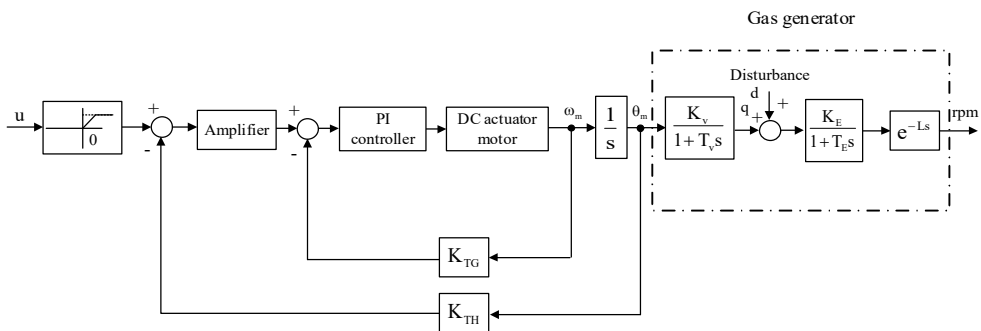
Gas generator

Disturbance

u

0

+

-

Amplifier

+

-

PI controller

DC actuator motor

$\omega_m$

$\frac{1}{s}$

$\theta_m$

$\frac{K_v}{1+T_v s}$

q

d

+

+

$\frac{K_E}{1+T_E s}$

$e^{-Ls}$

rpm

$K_{TG}$

$K_{TH}$